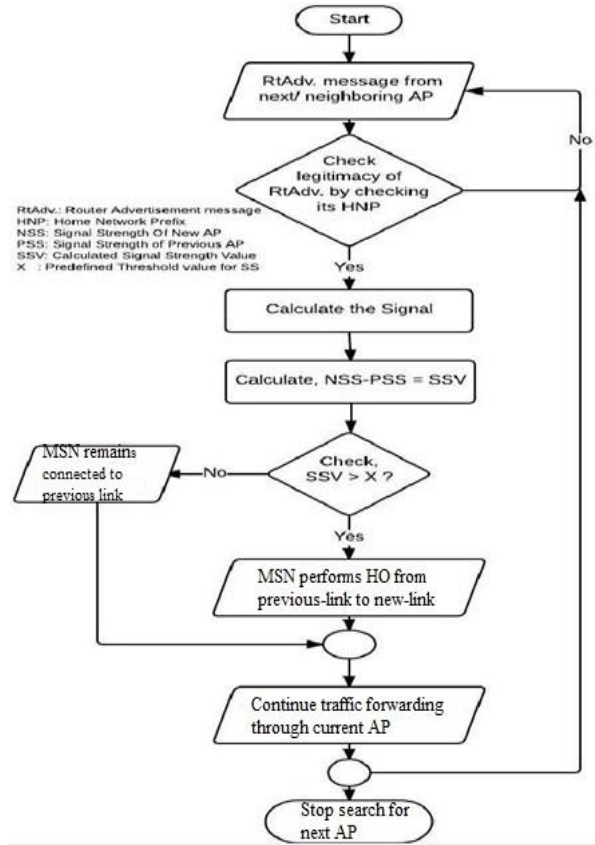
Start

RtAdv. message from next/ neighboring AP

No

Check legitimacy of RtAdv. by checking its HNP

RtAdv.: Router Advertisement message
HNP: Home Network Prefix
NSS: Signal Strength Of New AP
PSS: Signal Strength of Previous AP
SSV: Calculated Signal Strength Value
X : Predefined Threshold value for SS

Yes

Calculate the Signal

Calculate, NSS-PSS = SSV

MSN remains connected to previous link

No

Check, SSV > X ?

Yes

MSN performs HO from previous-link to new-link

Continue traffic forwarding through current AP

Stop search for next AP